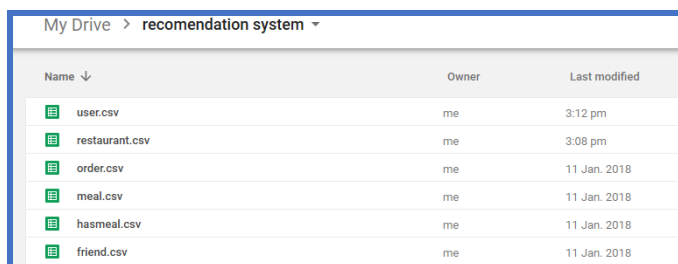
My Drive > recomendation system

| Name ↓ | Owner | Last modified |
|---|---|---|
| user.csv | me | 3:12 pm |
| restaurant.csv | me | 3:08 pm |
| order.csv | me | 11 Jan. 2018 |
| meal.csv | me | 11 Jan. 2018 |
| hasmeal.csv | me | 11 Jan. 2018 |
| friend.csv | me | 11 Jan. 2018 |